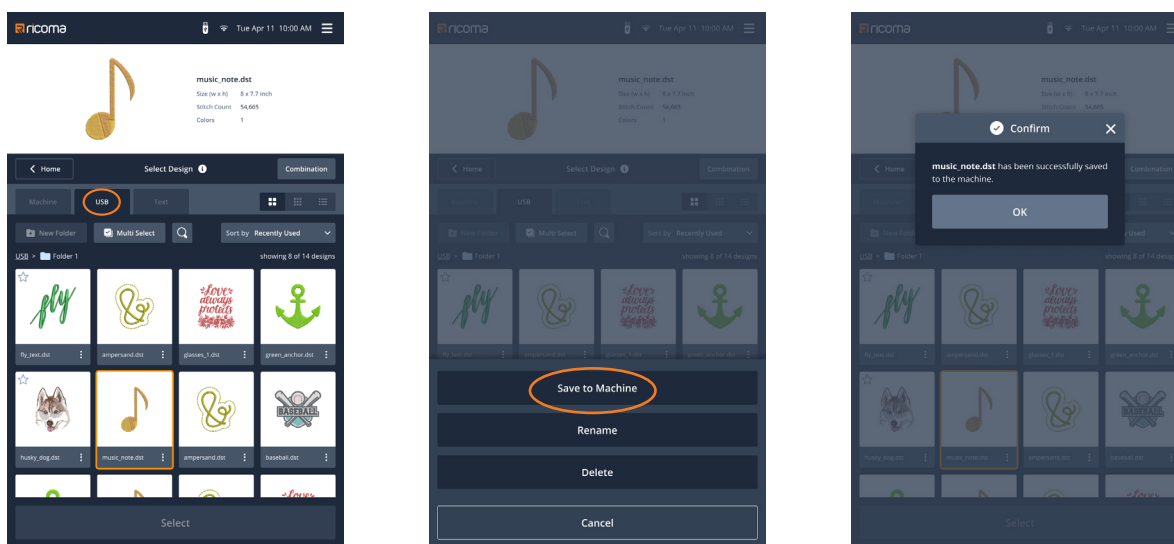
ricoma

Tue Apr 11 10:00 AM

music_note.dst
Size (w x h) 8 x 7.7 inch
Stitch Count 54,665
Colors 1

Home
Select Design
Combination

Machine
USB
Text

New Folder
Multi Select
Sort by Recently Used

USB > Folder 1
showing 8 of 14 designs

fly
fly_text.dst
ampersand.dst
love always protects
glasses_1.dst
green_anchor.dst
husky_dog.dst
music_note.dst
ampersand.dst
BASEBALL
baseball.dst

Select

ricoma

Tue Apr 11 10:00 AM

music_note.dst
Size (w x h) 8 x 7.7 inch
Stitch Count 54,665
Colors 1

Home
Select Design
Combination

Machine
USB
Text

New Folder
Multi Select
Sort by Recently Used

USB > Folder 1
showing 8 of 14 designs

fly_text.dst
ampersand.dst
glasses_1.dst
green_anchor.dst

Save to Machine
Rename
Delete
Cancel

ricoma

Tue Apr 11 10:00 AM

music_note.dst
Size (w x h) 8 x 7.7 inch
Stitch Count 54,665

Confirm

music_note.dst has been successfully saved to the machine.

OK

Home
Combination

USB > Folder 1
showing 8 of 14 designs

fly_text.dst
ampersand.dst
glasses_1.dst
green_anchor.dst
husky_dog.dst
music_note.dst
ampersand.dst
baseball.dst

Select